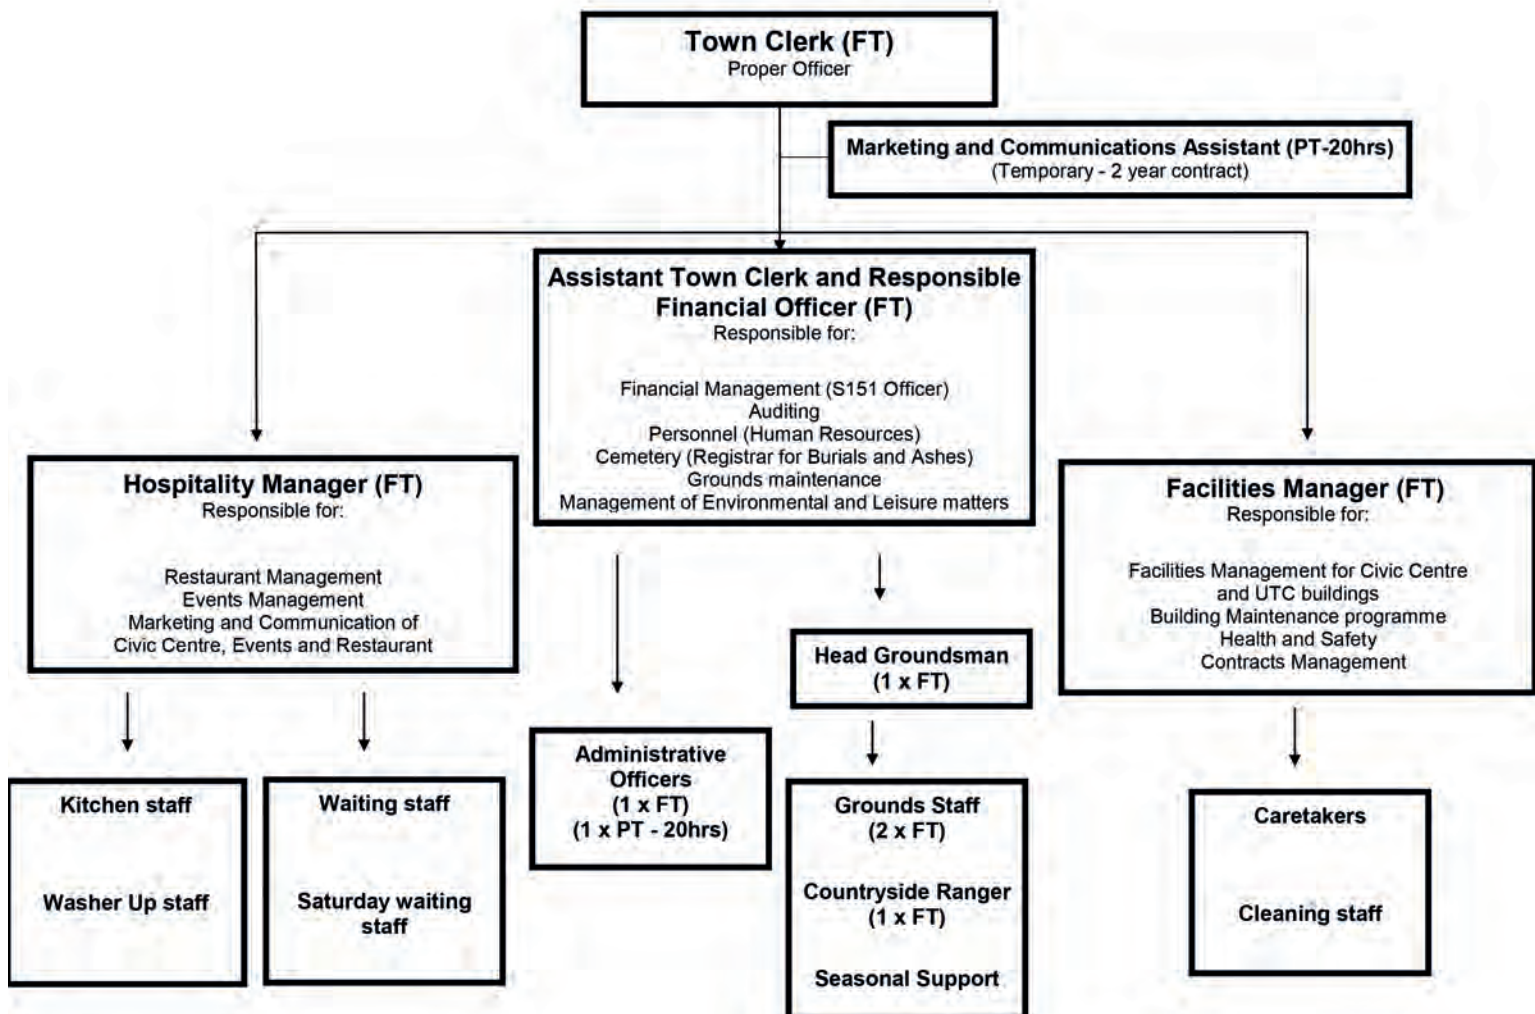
Town Clerk (FT)
Proper Officer

Marketing and Communications Assistant (PT-20hrs)
(Temporary - 2 year contract)

Assistant Town Clerk and Responsible Financial Officer (FT)
Responsible for:

Financial Management (S151 Officer)
Auditing
Personnel (Human Resources)
Cemetery (Registrar for Burials and Ashes)
Grounds maintenance
Management of Environmental and Leisure matters

Hospitality Manager (FT)
Responsible for:

Restaurant Management
Events Management
Marketing and Communication of Civic Centre, Events and Restaurant

Facilities Manager (FT)
Responsible for:

Facilities Management for Civic Centre and UTC buildings
Building Maintenance programme
Health and Safety
Contracts Management

Kitchen staff

Washer Up staff

Waiting staff

Saturday waiting staff

Administrative Officers
(1 x FT)
(1 x PT - 20hrs)

Head Groundsman
(1 x FT)

Grounds Staff
(2 x FT)

Countryside Ranger
(1 x FT)

Seasonal Support

Caretakers

Cleaning staff